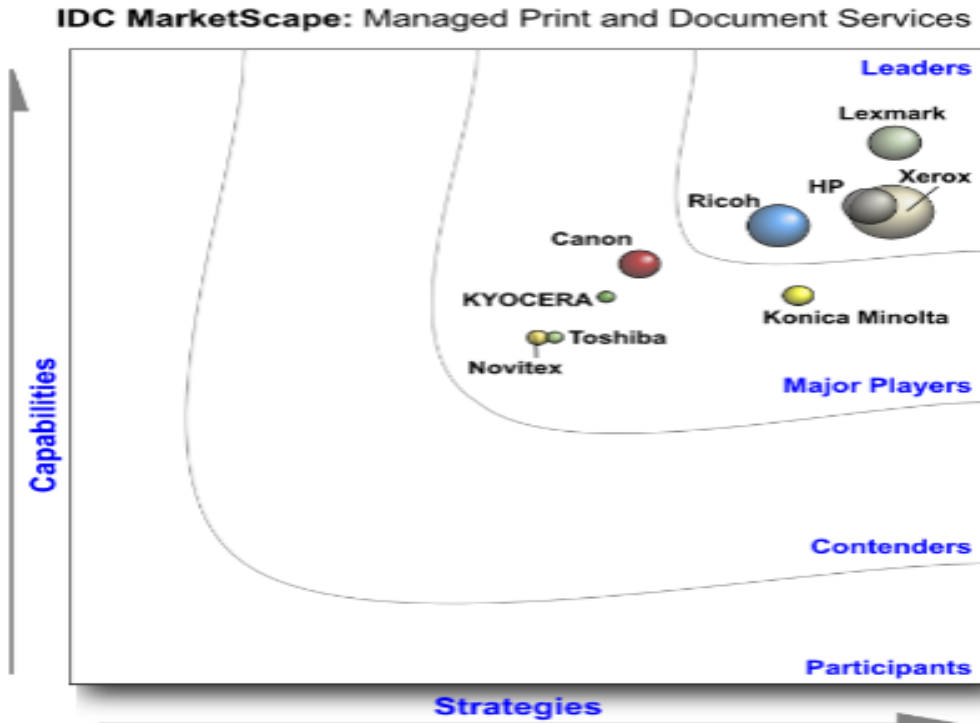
IDC MarketScape: Managed Print and Document Services

Leaders

Lexmark

HP

Xerox

Ricoh

Canon

KYOCERA

Konica Minolta

Toshiba

Novitex

Major Players

Contenders

Participants

Capabilities

Strategies